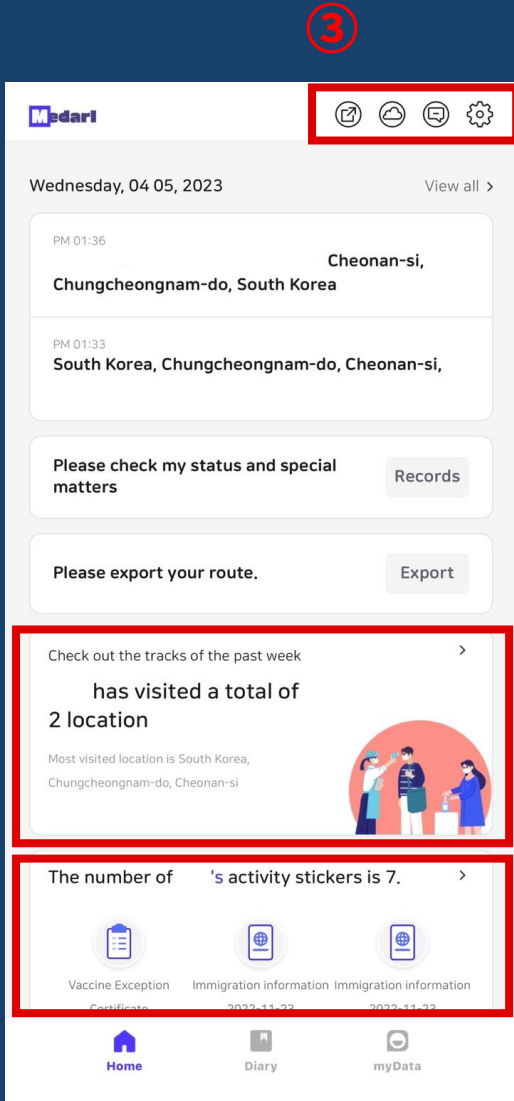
③

Medarl

Wednesday, 04 05, 2023

View all >

PM 01:36
Cheonan-si, Chungcheongnam-do, South Korea

PM 01:33
South Korea, Chungcheongnam-do, Cheonan-si,

Please check my status and special matters

Records

Please export your route.

Export

Check out the tracks of the past week

>

has visited a total of 2 location

Most visited location is South Korea, Chungcheongnam-do, Cheonan-si

The number of 's activity stickers is 7.

>

Vaccine Exception Certificate

Immigration information 2022-11-23

Immigration information 2022-11-23

Home

Diary

myData